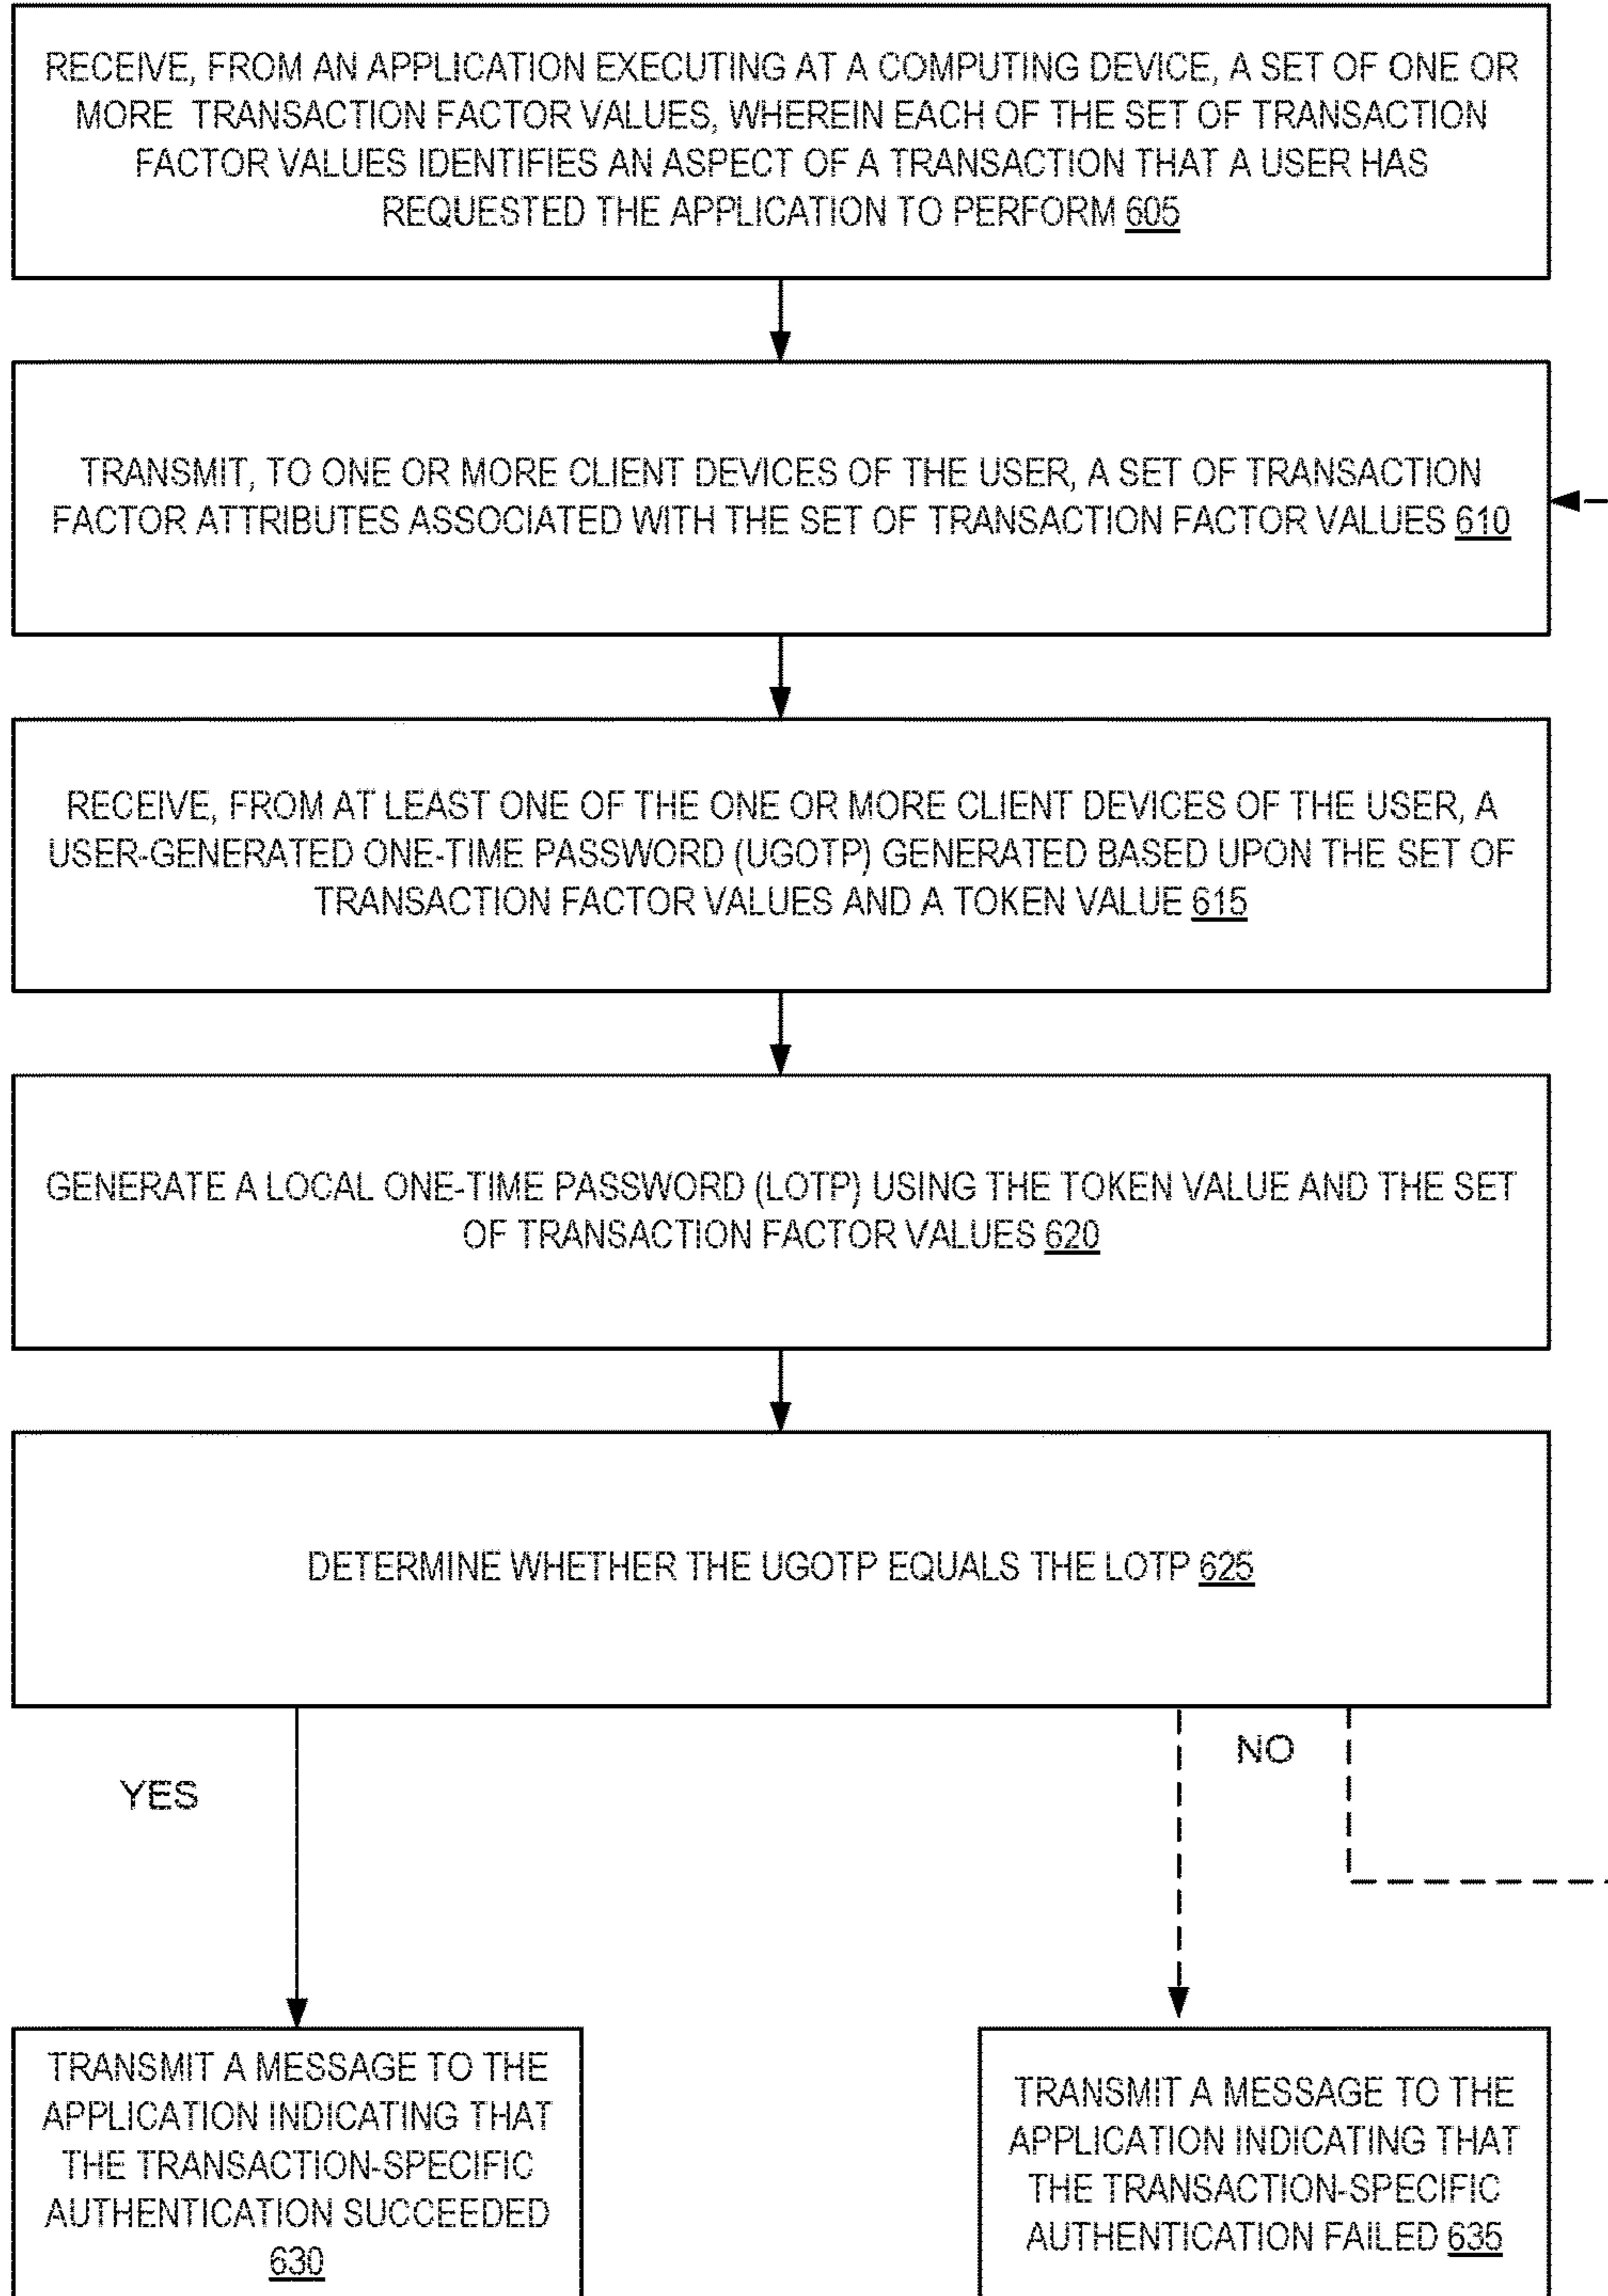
RECEIVE, FROM AN APPLICATION EXECUTING AT A COMPUTING DEVICE, A SET OF ONE OR MORE TRANSACTION FACTOR VALUES, WHEREIN EACH OF THE SET OF TRANSACTION FACTOR VALUES IDENTIFIES AN ASPECT OF A TRANSACTION THAT A USER HAS REQUESTED THE APPLICATION TO PERFORM 605

TRANSMIT, TO ONE OR MORE CLIENT DEVICES OF THE USER, A SET OF TRANSACTION FACTOR ATTRIBUTES ASSOCIATED WITH THE SET OF TRANSACTION FACTOR VALUES 610

RECEIVE, FROM AT LEAST ONE OF THE ONE OR MORE CLIENT DEVICES OF THE USER, A USER-GENERATED ONE-TIME PASSWORD (UGOTP) GENERATED BASED UPON THE SET OF TRANSACTION FACTOR VALUES AND A TOKEN VALUE 615

GENERATE A LOCAL ONE-TIME PASSWORD (LOTP) USING THE TOKEN VALUE AND THE SET OF TRANSACTION FACTOR VALUES 620

DETERMINE WHETHER THE UGOTP EQUALS THE LOTP 625

YES

NO

TRANSMIT A MESSAGE TO THE APPLICATION INDICATING THAT THE TRANSACTION-SPECIFIC AUTHENTICATION SUCCEEDED 630

TRANSMIT A MESSAGE TO THE APPLICATION INDICATING THAT THE TRANSACTION-SPECIFIC AUTHENTICATION FAILED 635